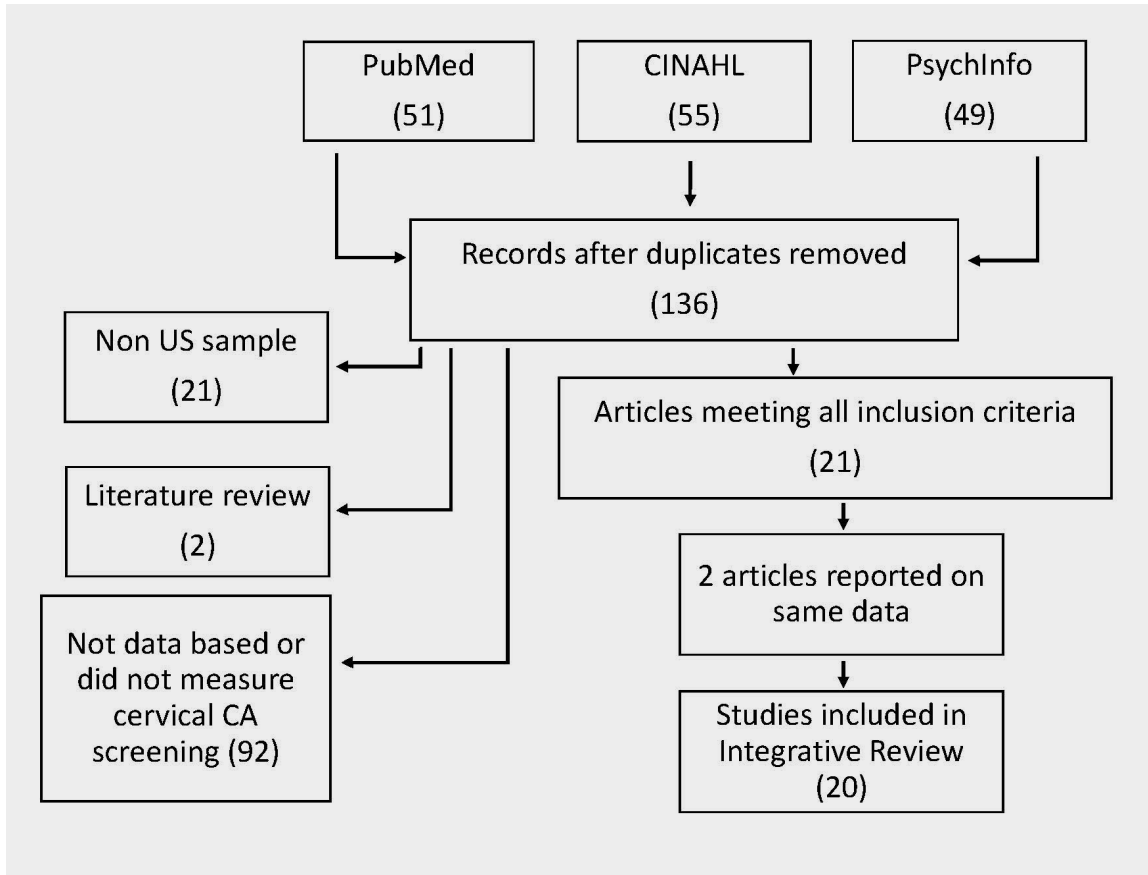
PubMed
(51)

CINAHL
(55)

PsychInfo
(49)

Records after duplicates removed
(136)

Non US sample
(21)

Literature review
(2)

Not data based or did not measure cervical CA screening (92)

Articles meeting all inclusion criteria
(21)

2 articles reported on same data

Studies included in Integrative Review
(20)